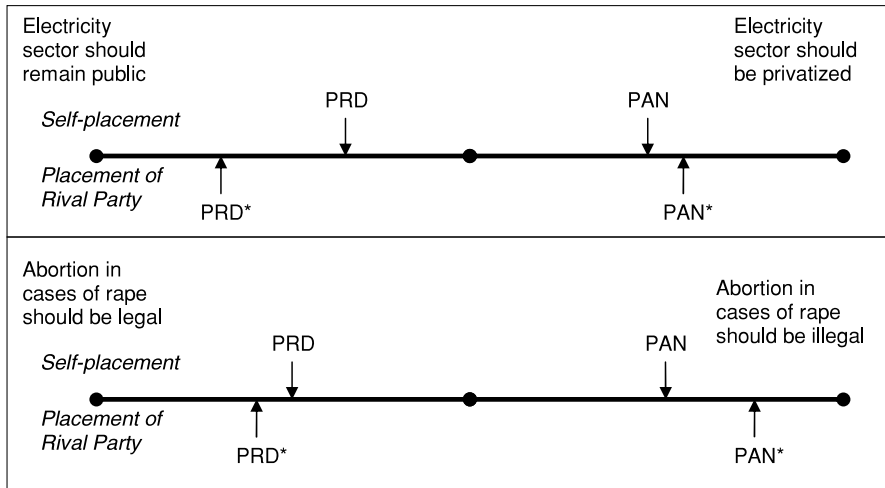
Electricity sector should remain public

Electricity sector should be privatized

Self-placement

PRD

PAN

Placement of Rival Party

PRD*

PAN*

Abortion in cases of rape should be legal

Abortion in cases of rape should be illegal

Self-placement

PRD

PAN

Placement of Rival Party

PRD*

PAN*